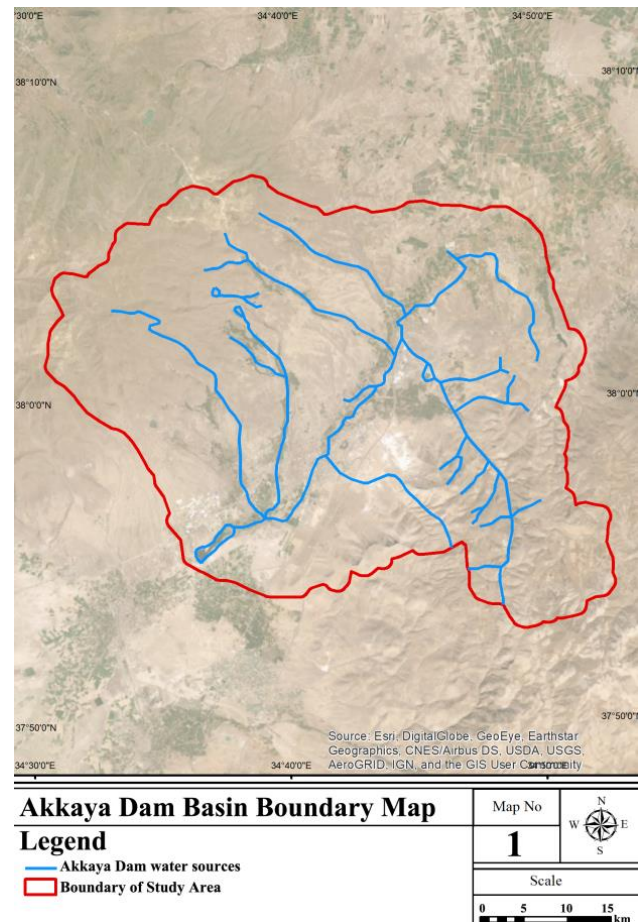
°30'0"E
34°40'0"E
34°50'0"E
38°10'0"N
38°10'0"
38°0'0"N
38°0'0"
37°50'0"N
37°50'0"
34°30'0"E
34°40'0"E
34°50'0"E

Source: Esri, DigitalGlobe, GeoEye, Earthstar Geographics, CNES/Airbus DS, USDA, USGS, AeroGRID, IGN, and the GIS User Community

Akkaya Dam Basin Boundary Map

Legend
Akkaya Dam water sources
Boundary of Study Area

Map No
1

N
W
E
S

Scale
0 5 10 15 km